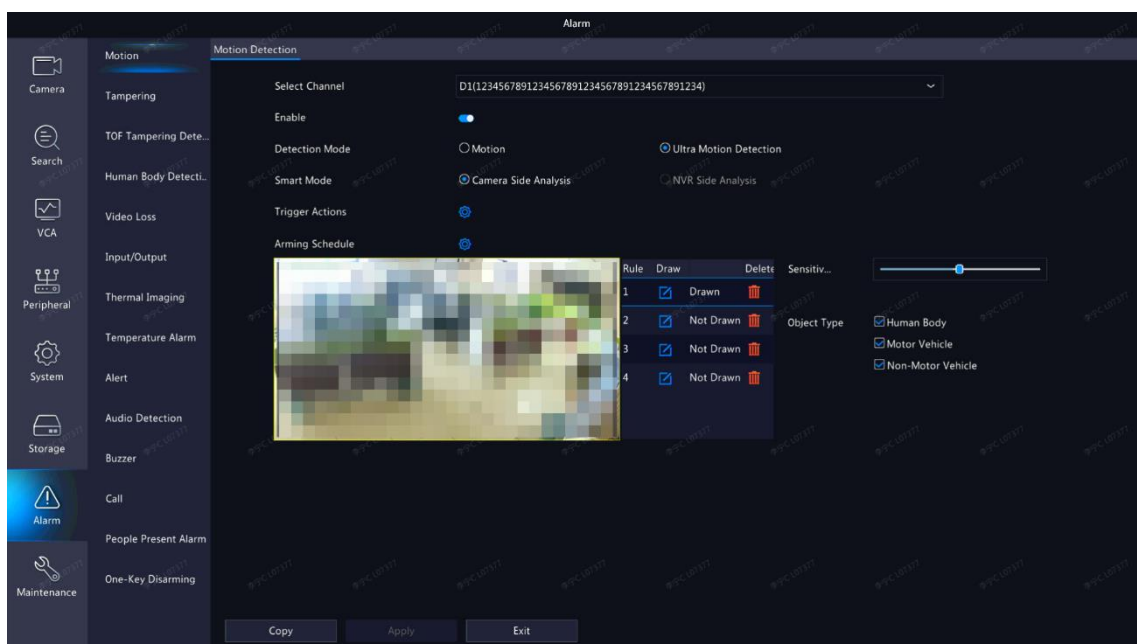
Alarm

Camera
Search
VCA
Peripheral
System
Storage
Alarm
Maintenance

Motion
Tampering
TOF Tampering Dete...
Human Body Detecti...
Video Loss
Input/Output
Thermal Imaging
Temperature Alarm
Alert
Audio Detection
Buzzer
Call
People Present Alarm
One-Key Disarming

Motion Detection

Select Channel D1(123456789123456789123456789123456789 1234)
Enable
Detection Mode ○Motion ⦿Ultra Motion Detection
Smart Mode ⦿Camera Side Analysis ○NVR Side Analysis
Trigger Actions
Arming Schedule

| Rule | Draw | | Delete |
|---|---|---|---|
| 1 | | Drawn | |
| 2 | | Not Drawn | |
| 3 | | Not Drawn | |
| 4 | | Not Drawn | |

Sensitiv...
Object Type ☑Human Body ☑Motor Vehicle ☑Non-Motor Vehicle

Copy Apply Exit